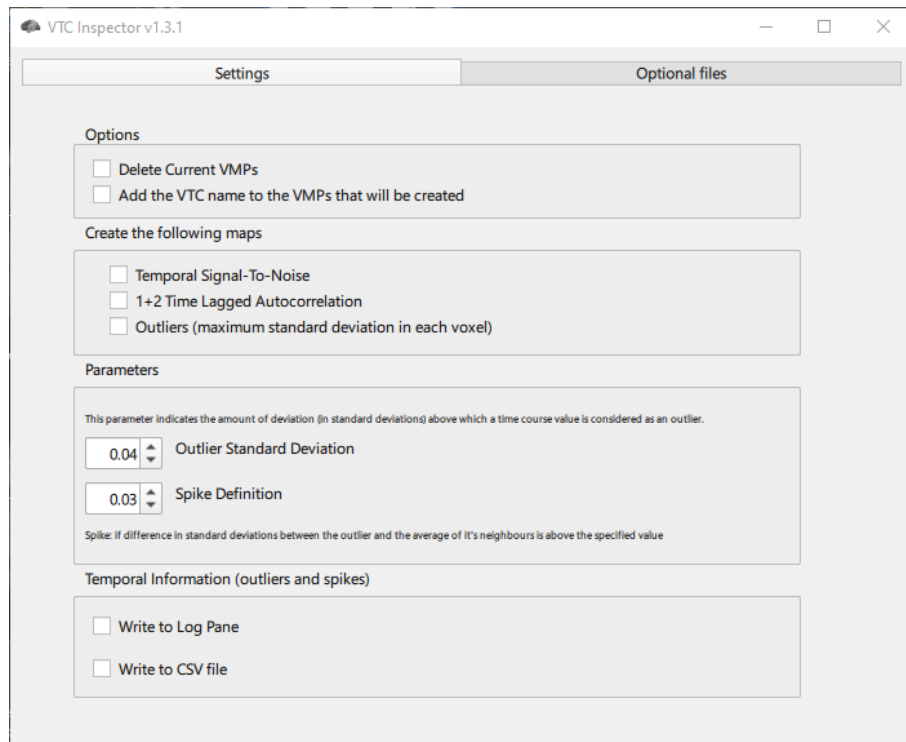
VTC Inspector v1.3.1

Settings

Optional files

Options

Delete Current VMPs

Add the VTC name to the VMPs that will be created

Create the following maps

Temporal Signal-To-Noise

1+2 Time Lagged Autocorrelation

Outliers (maximum standard deviation in each voxel)

Parameters

This parameter indicates the amount of deviation (in standard deviations) above which a time course value is considered as an outlier.

0.04

Outlier Standard Deviation

0.03

Spike Definition

Spike: if difference in standard deviations between the outlier and the average of it's neighbours is above the specified value

Temporal Information (outliers and spikes)

Write to Log Pane

Write to CSV file